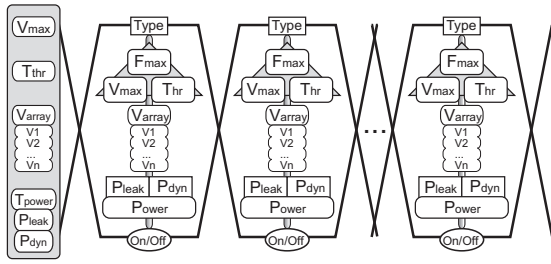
Vmax

Tthr

Varray
V1
V2
...
Vn

Tpower
Pleak
Pdyn

Type
Fmax
Vmax
Thr
Varray
V1
V2
...
Vn
Pleak
Pdyn
Power
On/Off

Type
Fmax
Vmax
Thr
Varray
V1
V2
...
Vn
Pleak
Pdyn
Power
On/Off

...

Type
Fmax
Vmax
Thr
Varray
V1
V2
...
Vn
Pleak
Pdyn
Power
On/Off